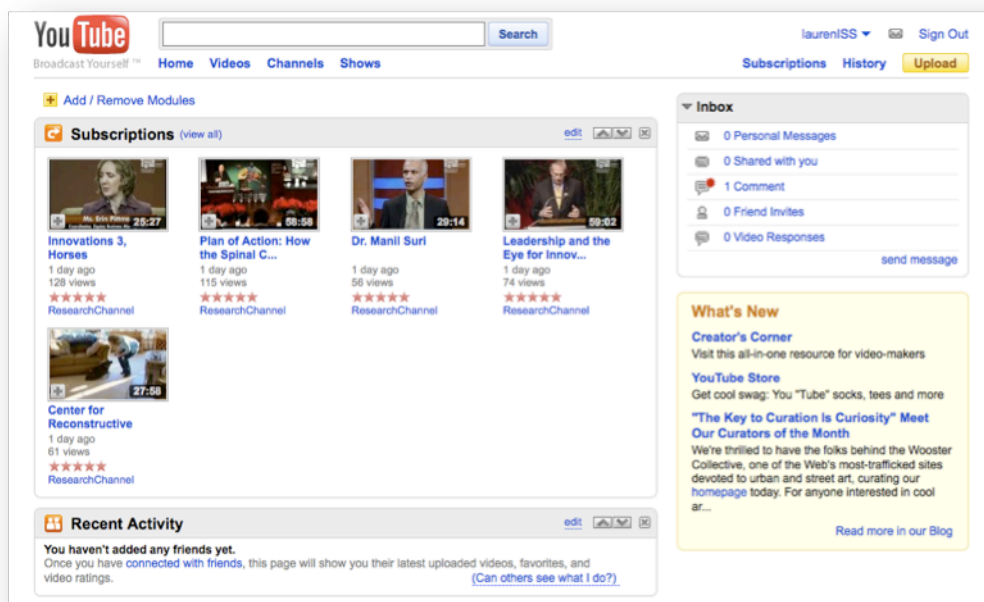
YouTube
Broadcast Yourself ™

Search

Home Videos Channels Shows

laurenISS ▾ Sign Out

Subscriptions History Upload

Add / Remove Modules

Subscriptions (view all)

edit

Ms. Erin Pittma
25:27
Innovations 3, Horses
1 day ago
128 views
ResearchChannel

58:58
Plan of Action: How the Spinal C...
1 day ago
115 views
ResearchChannel

29:14
Dr. Manil Suri
1 day ago
56 views
ResearchChannel

59:02
Leadership and the Eye for Innov...
1 day ago
74 views
ResearchChannel

27:58
Center for Reconstructive
1 day ago
61 views
ResearchChannel

Recent Activity

edit

You haven't added any friends yet.
Once you have connected with friends, this page will show you their latest uploaded videos, favorites, and video ratings.
(Can others see what I do?)

Inbox

0 Personal Messages
0 Shared with you
1 Comment
0 Friend Invites
0 Video Responses
send message

What's New

Creator's Corner
Visit this all-in-one resource for video-makers

YouTube Store
Get cool swag: You "Tube" socks, tees and more

"The Key to Curation Is Curiosity" Meet Our Curators of the Month
We're thrilled to have the folks behind the Wooster Collective, one of the Web's most-trafficked sites devoted to urban and street art, curating our homepage today. For anyone interested in cool ar...

Read more in our Blog